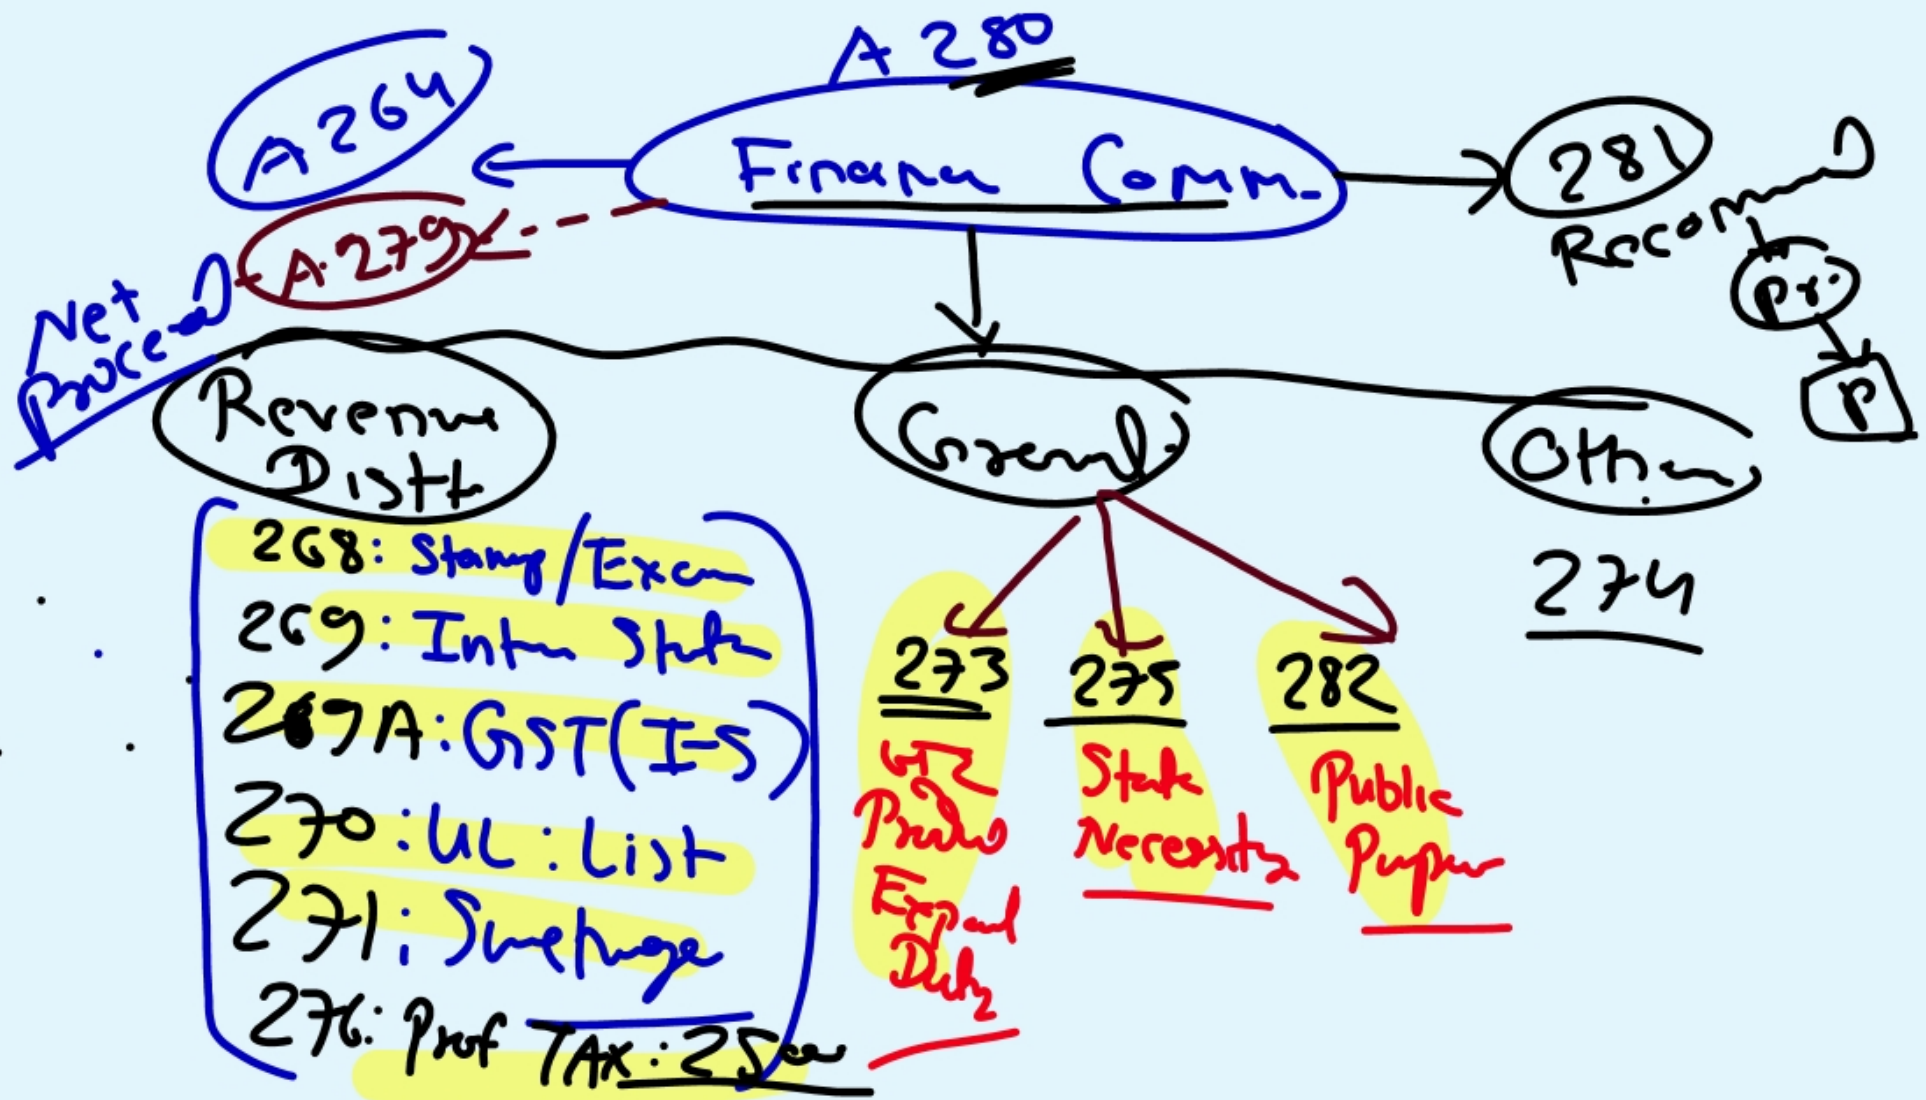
A 280

A264

Finance Comm.

281

Recommend

Pr.

P

A.279

Net Proceed

Revenue Distt

Grant

Others

274

268: Stamp/Excise
269: Inter State
267A: GST(I-S)
270: UL: List
271: Surcharge
276: Prof TAX: 2500

273
Wz Produ Export Duty

275
State Necessity

282
Public Purpose